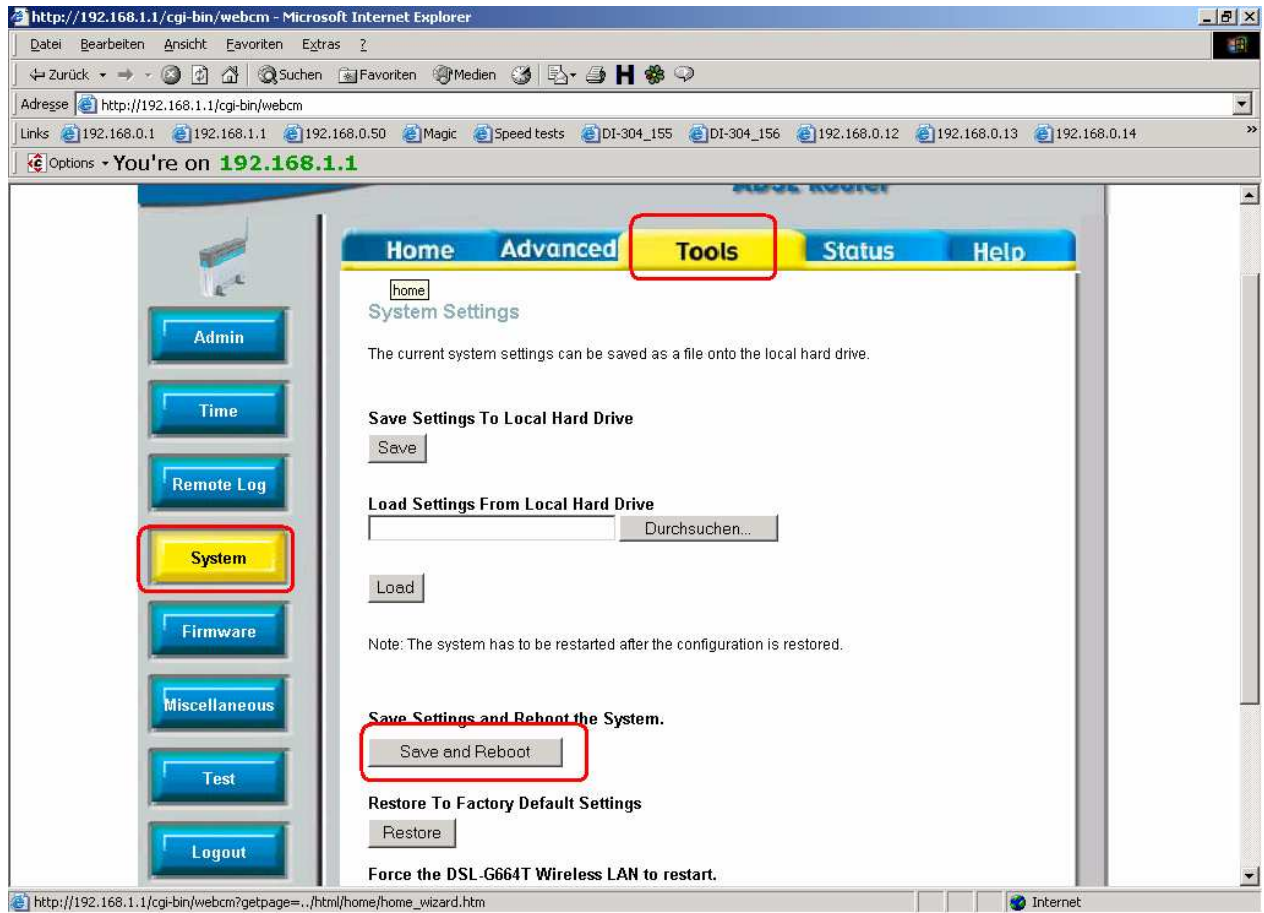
http://192.168.1.1/cgi-bin/webcm - Microsoft Internet Explorer

Datei Bearbeiten Ansicht Favoriten Extras ?

Zurück Suchen Favoriten Medien

Adresse http://192.168.1.1/cgi-bin/webcm

Links 192.168.0.1 192.168.1.1 192.168.0.50 Magic Speed tests DI-304_155 DI-304_156 192.168.0.12 192.168.0.13 192.168.0.14

Options You're on 192.168.1.1

ADSL Router

Home Advanced Tools Status Help

home

Admin

Time

Remote Log

System

Firmware

Miscellaneous

Test

Logout

System Settings

The current system settings can be saved as a file onto the local hard drive.

Save Settings To Local Hard Drive

Save

Load Settings From Local Hard Drive

Durchsuchen...

Load

Note: The system has to be restarted after the configuration is restored.

Save Settings and Reboot the System.

Save and Reboot

Restore To Factory Default Settings

Restore

Force the DSL-G664T Wireless LAN to restart.

http://192.168.1.1/cgi-bin/webcm?getpage=../html/home/home_wizard.htm

Internet